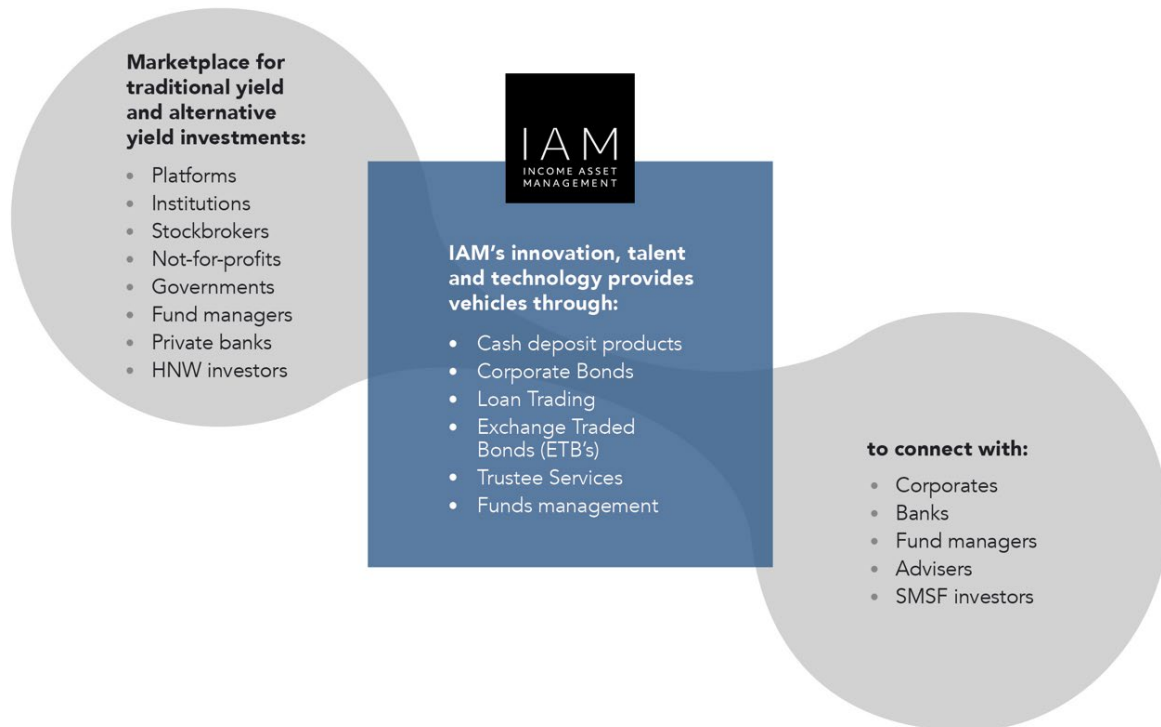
Marketplace for traditional yield and alternative yield investments:

- Platforms
- Institutions
- Stockbrokers
- Not-for-profits
- Governments
- Fund managers
- Private banks
- HNW investors

IAM
INCOME ASSET MANAGEMENT

IAM's innovation, talent and technology provides vehicles through:

- Cash deposit products
- Corporate Bonds
- Loan Trading
- Exchange Traded Bonds (ETB's)
- Trustee Services
- Funds management

to connect with:

- Corporates
- Banks
- Fund managers
- Advisers
- SMSF investors